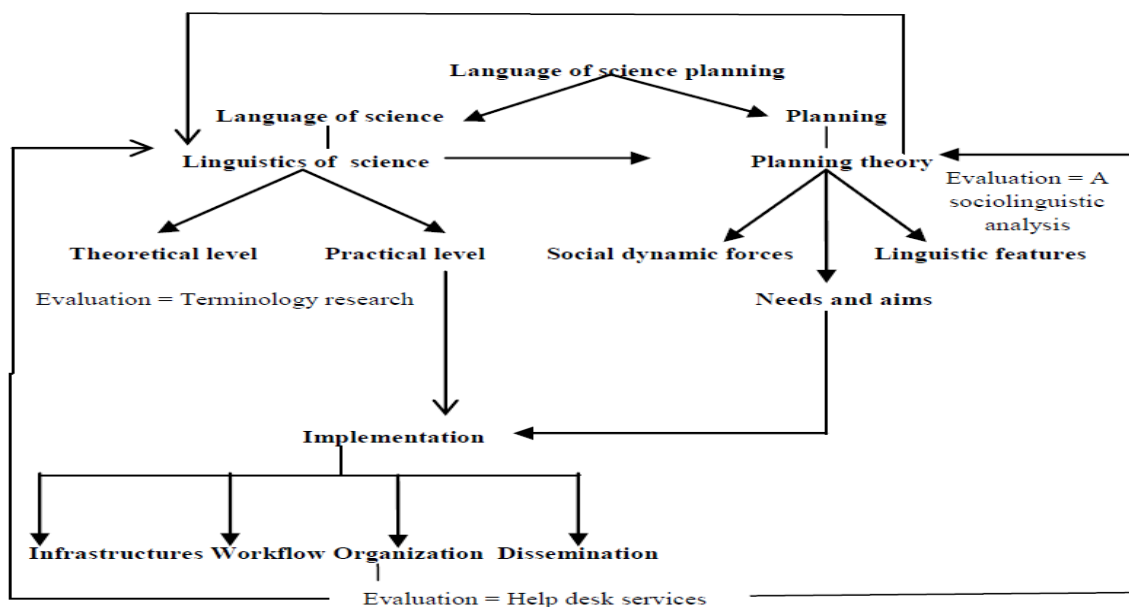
Language of science planning

Language of science

Planning

Linguistics of science

Planning theory

Evaluation = A sociolinguistic analysis

Theoretical level

Practical level

Social dynamic forces

Linguistic features

Evaluation = Terminology research

Needs and aims

Implementation

Infrastructures Workflow Organization Dissemination

Evaluation = Help desk services